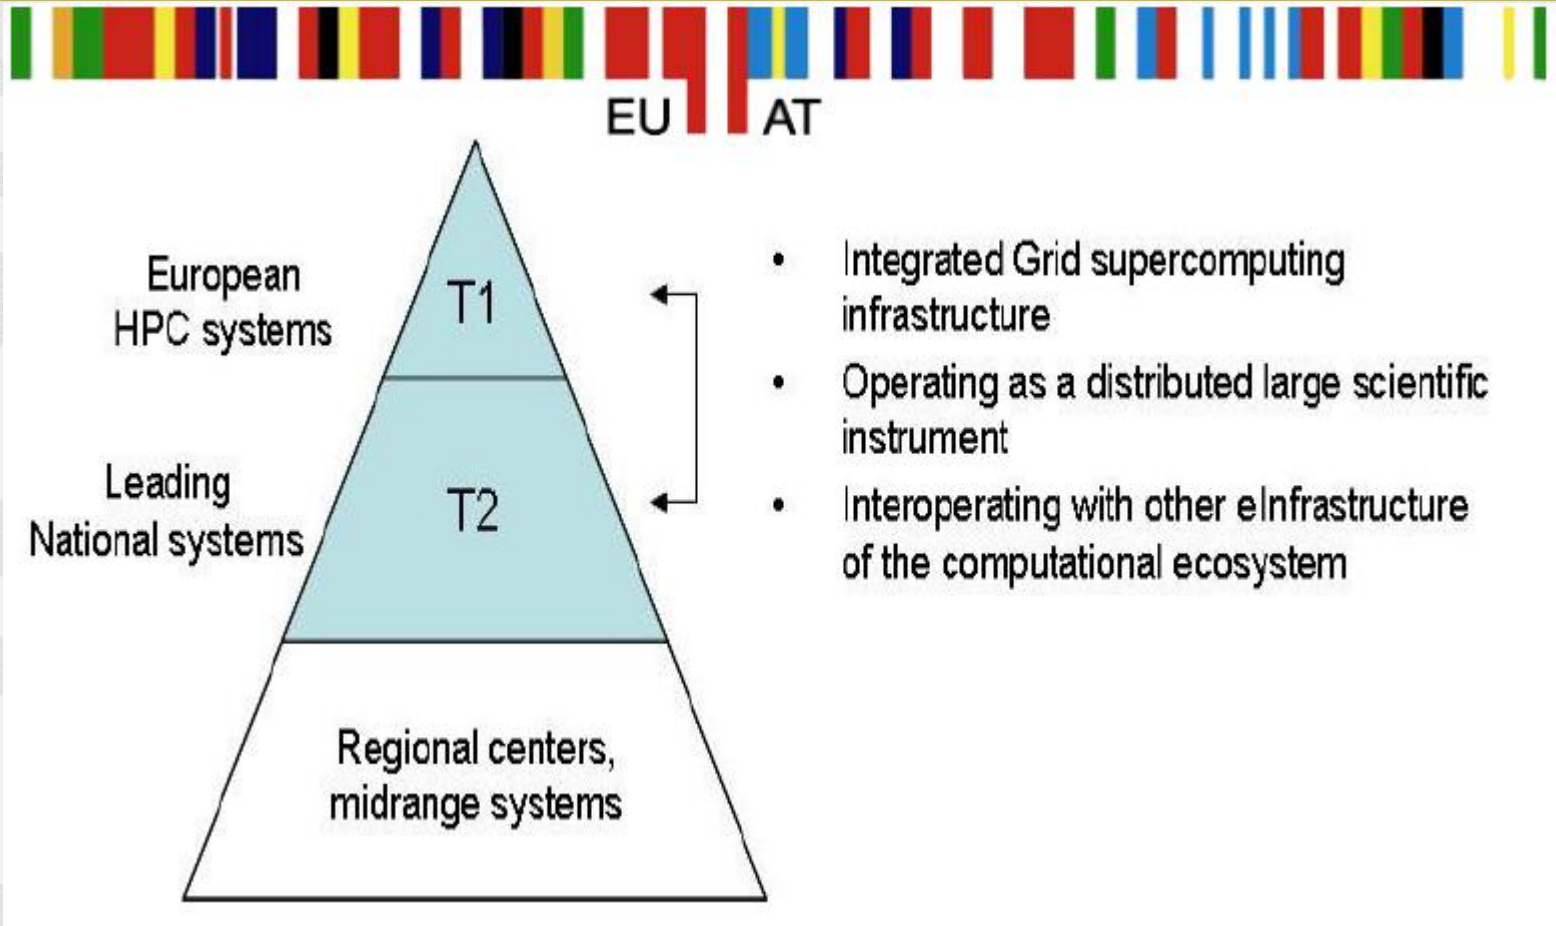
EU AT

European HPC systems

T1

Leading National systems

T2

Regional centers, midrange systems

- Integrated Grid supercomputing infrastructure
- Operating as a distributed large scientific instrument
- Interoperating with other eInfrastructure of the computational ecosystem